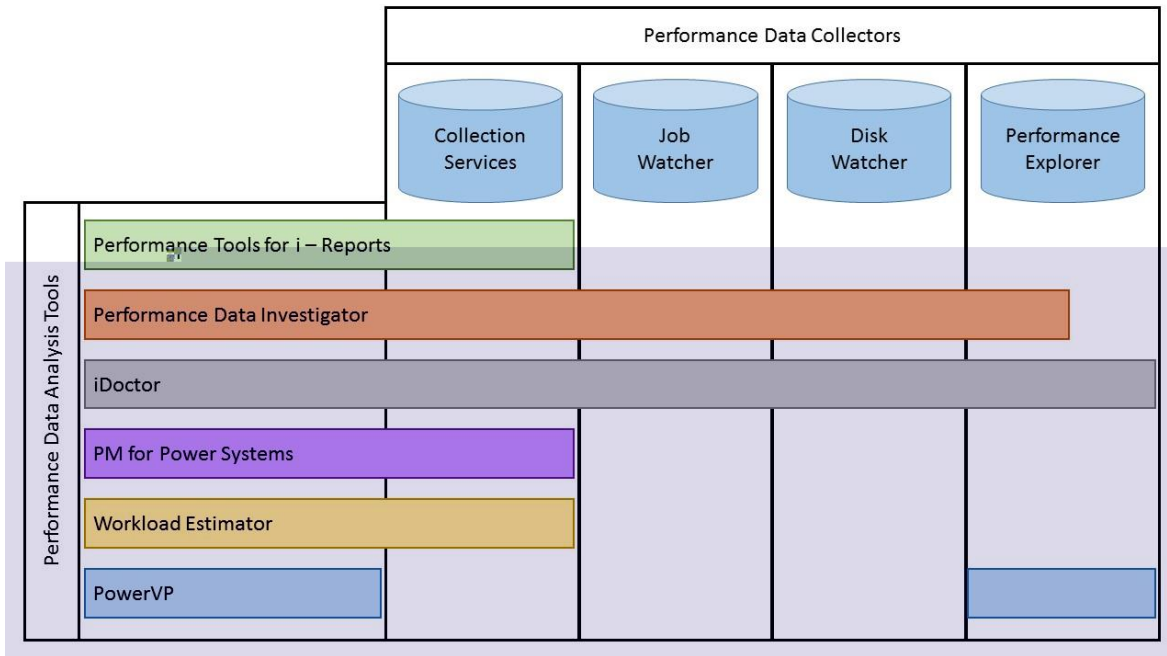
Performance Data Collectors

Collection Services

Job Watcher

Disk Watcher

Performance Explorer

Performance Data Analysis Tools

Performance Tools for i – Reports

Performance Data Investigator

iDoctor

PM for Power Systems

Workload Estimator

PowerVP